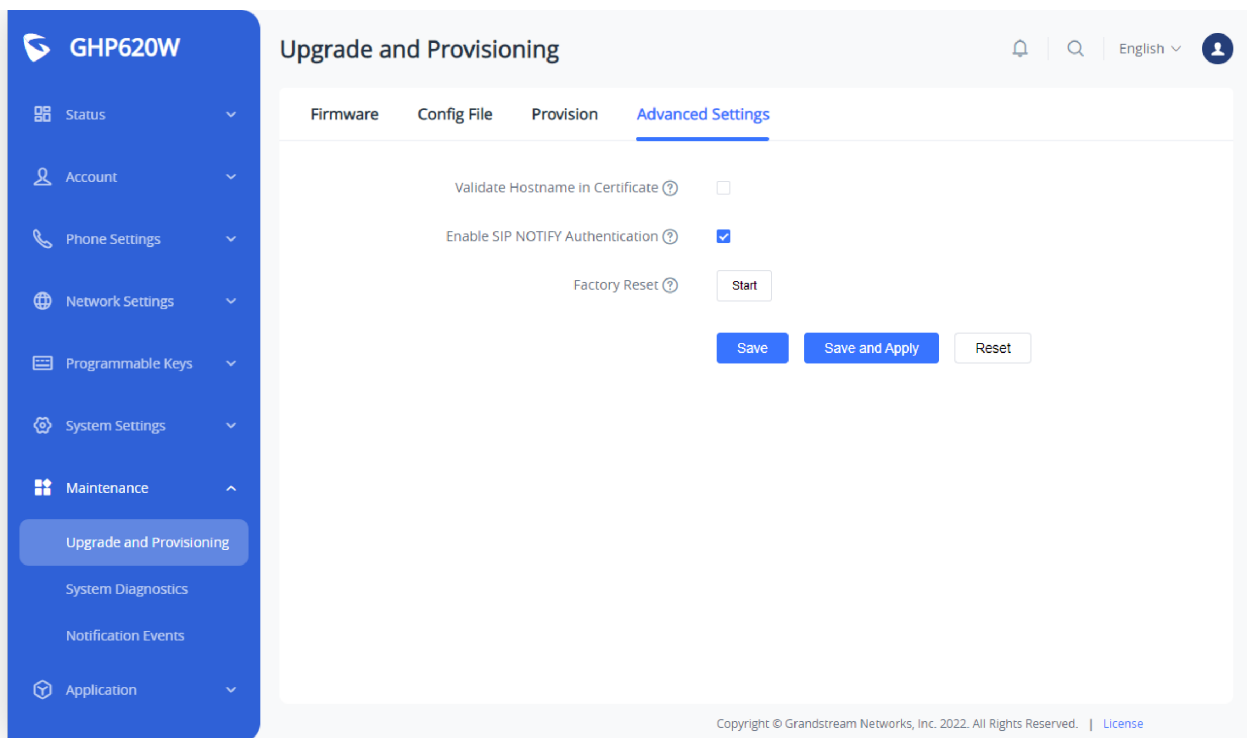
GHP620W

Status

Account

Phone Settings

Network Settings

Programmable Keys

System Settings

Maintenance

Upgrade and Provisioning

System Diagnostics

Notification Events

Application

Upgrade and Provisioning

English

Firmware Config File Provision Advanced Settings

Validate Hostname in Certificate

Enable SIP NOTIFY Authentication

Factory Reset Start

Save Save and Apply Reset

Copyright © Grandstream Networks, Inc. 2022. All Rights Reserved. | License